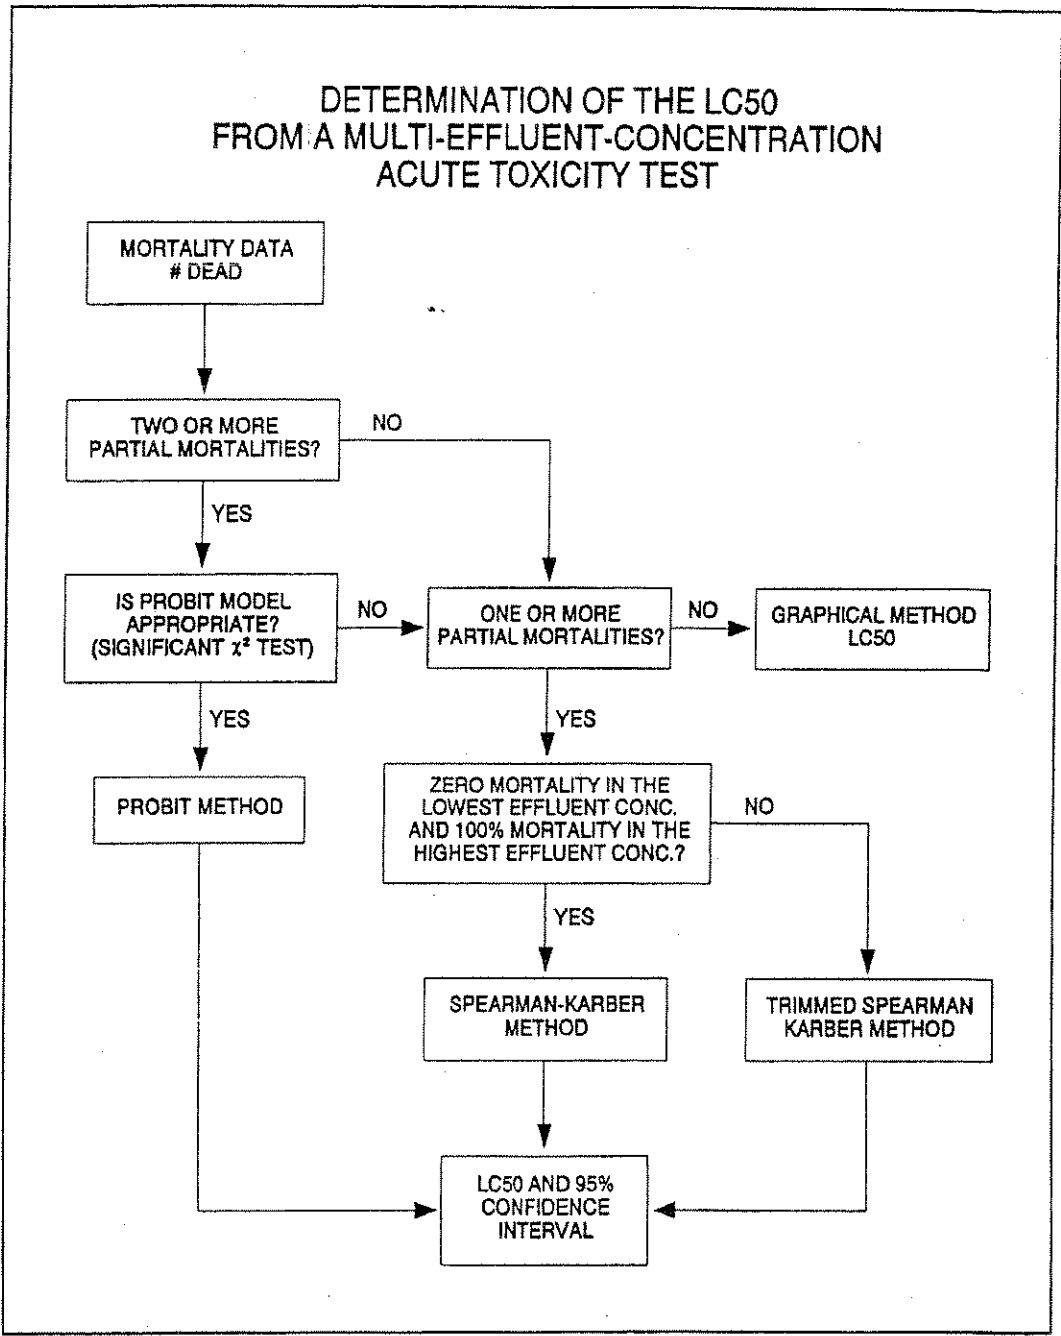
DETERMINATION OF THE LC50
FROM A MULTI-EFFLUENT-CONCENTRATION
ACUTE TOXICITY TEST

MORTALITY DATA
# DEAD

TWO OR MORE
PARTIAL MORTALITIES?

NO

YES

IS PROBIT MODEL
APPROPRIATE?
(SIGNIFICANT $\chi^2$ TEST)

NO

ONE OR MORE
PARTIAL MORTALITIES?

NO

GRAPHICAL METHOD
LC50

YES

YES

PROBIT METHOD

ZERO MORTALITY IN THE
LOWEST EFFLUENT CONC.
AND 100% MORTALITY IN THE
HIGHEST EFFLUENT CONC.?

NO

YES

SPEARMAN-KARBER
METHOD

TRIMMED SPEARMAN
KARBER METHOD

LC50 AND 95%
CONFIDENCE
INTERVAL